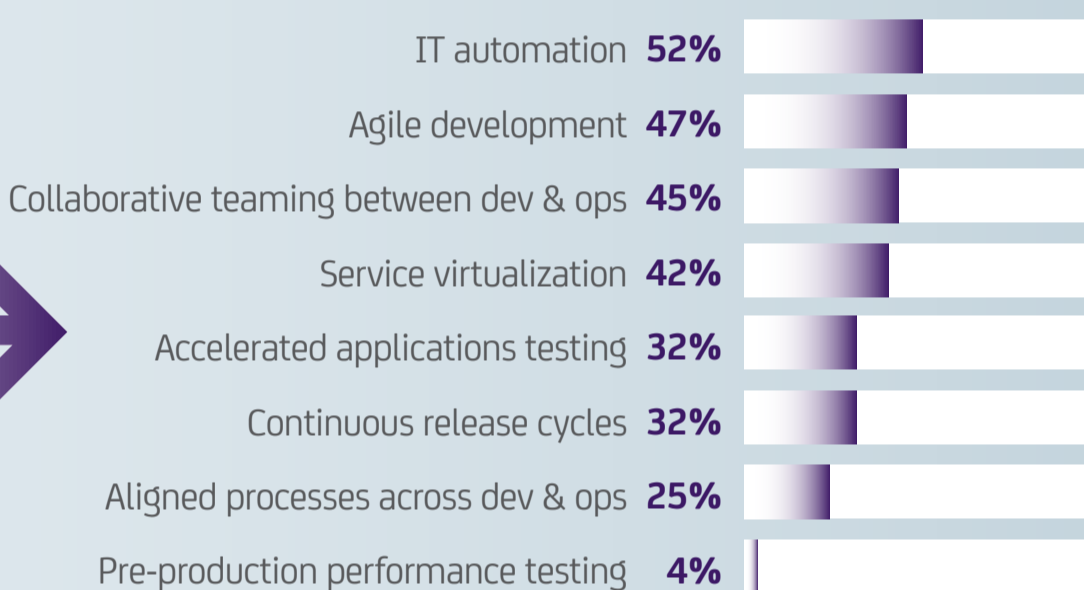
IT automation 52%

Agile development 47%

Collaborative teaming between dev & ops 45%

Service virtualization 42%

Accelerated applications testing 32%

Continuous release cycles 32%

Aligned processes across dev & ops 25%

Pre-production performance testing 4%